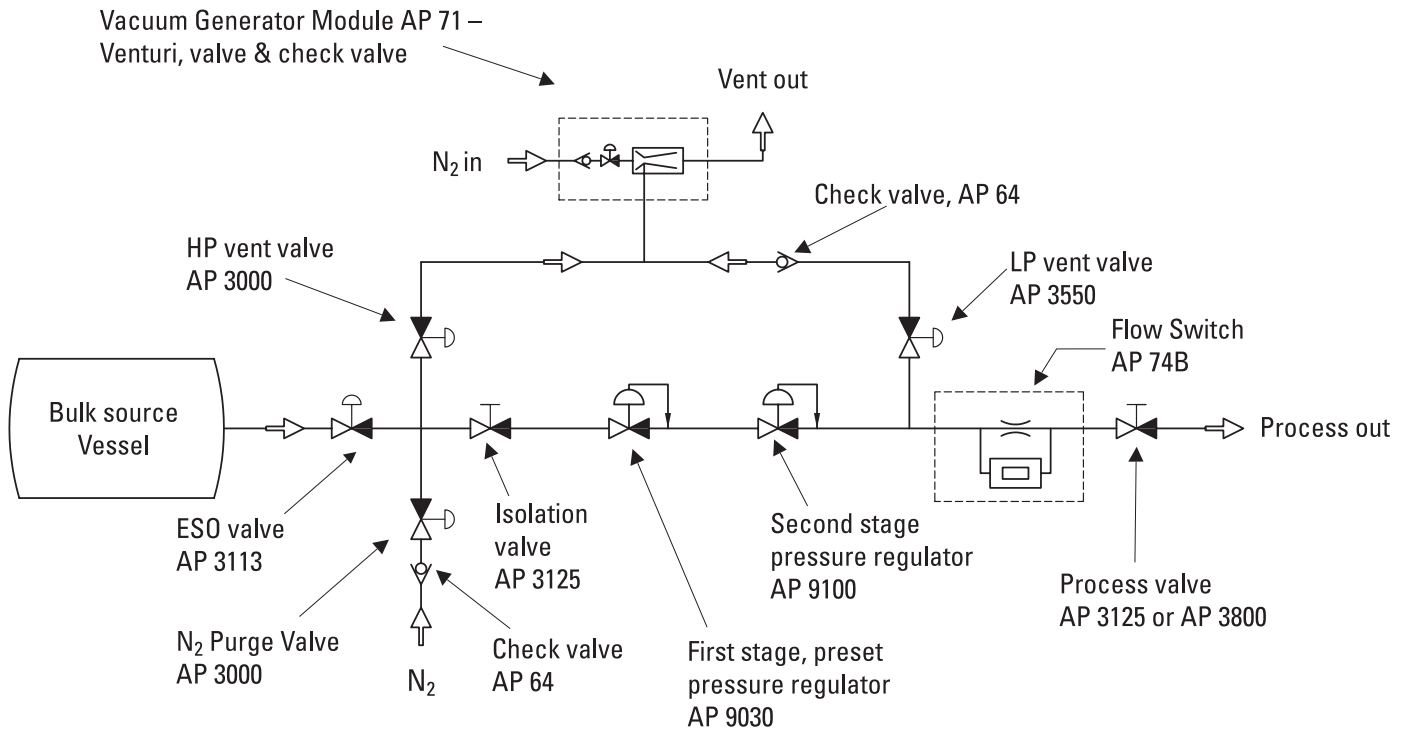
Vacuum Generator Module AP 71 – Venturi, valve & check valve

Vent out

$N_2$ in

Check valve, AP 64

HP vent valve
AP 3000

LP vent valve
AP 3550

Flow Switch
AP 74B

Bulk source
Vessel

Process out

ESO valve
AP 3113

Isolation
valve
AP 3125

Second stage
pressure regulator
AP 9100

Process valve
AP 3125 or AP 3800

$N_2$ Purge Valve
AP 3000

$N_2$

Check valve
AP 64

First stage, preset
pressure regulator
AP 9030